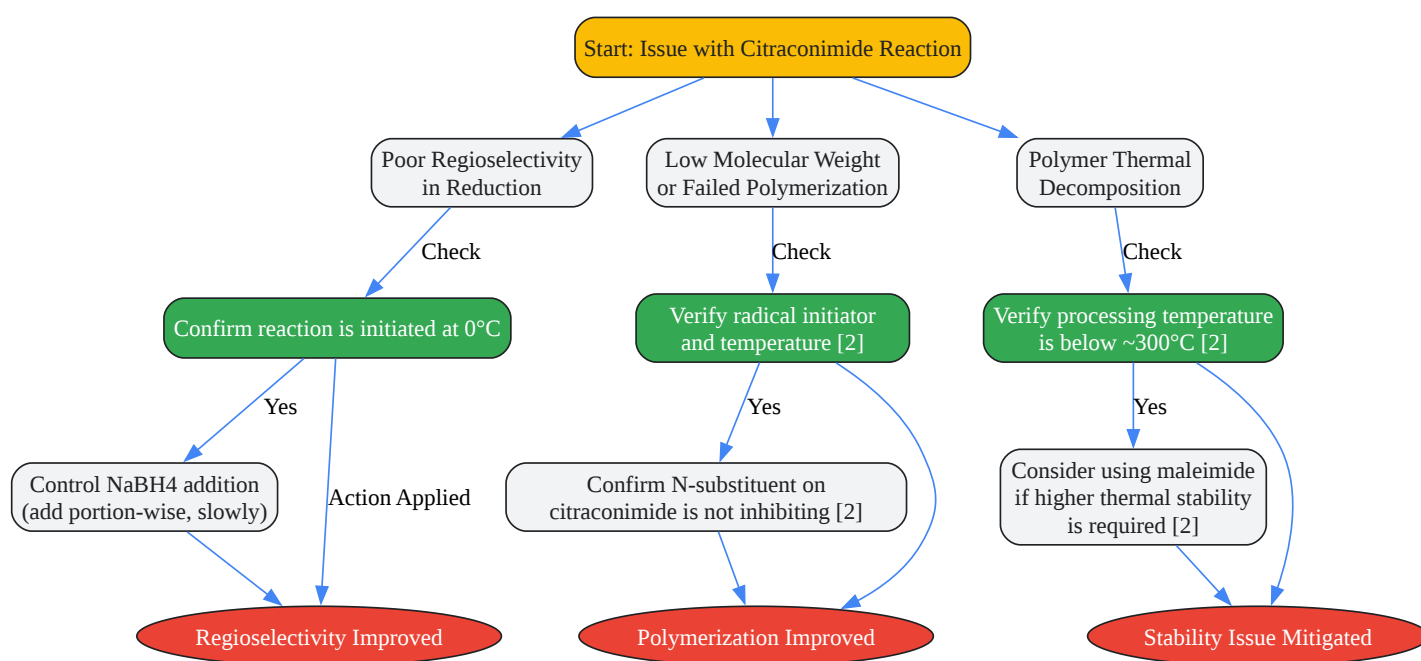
Start: Issue with Citraconimide Reaction

Poor Regioselectivity in Reduction

Low Molecular Weight or Failed Polymerization

Polymer Thermal Decomposition

Check

Check

Check

Confirm reaction is initiated at 0°C

Verify radical initiator and temperature [2]

Verify processing temperature is below ~300°C [2]

Yes

Yes

Yes

Control NaBH4 addition (add portion-wise, slowly)

Action Applied

Confirm N-substituent on citraconimide is not inhibiting [2]

Consider using maleimide if higher thermal stability is required [2]

Regioselectivity Improved

Polymerization Improved

Stability Issue Mitigated